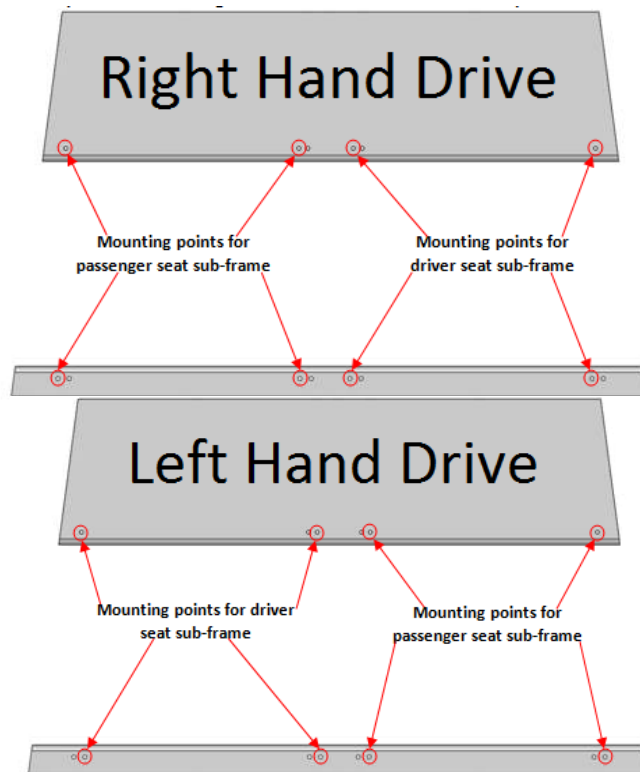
Right Hand Drive

Mounting points for passenger seat sub-frame

Mounting points for driver seat sub-frame

Left Hand Drive

Mounting points for driver seat sub-frame

Mounting points for passenger seat sub-frame